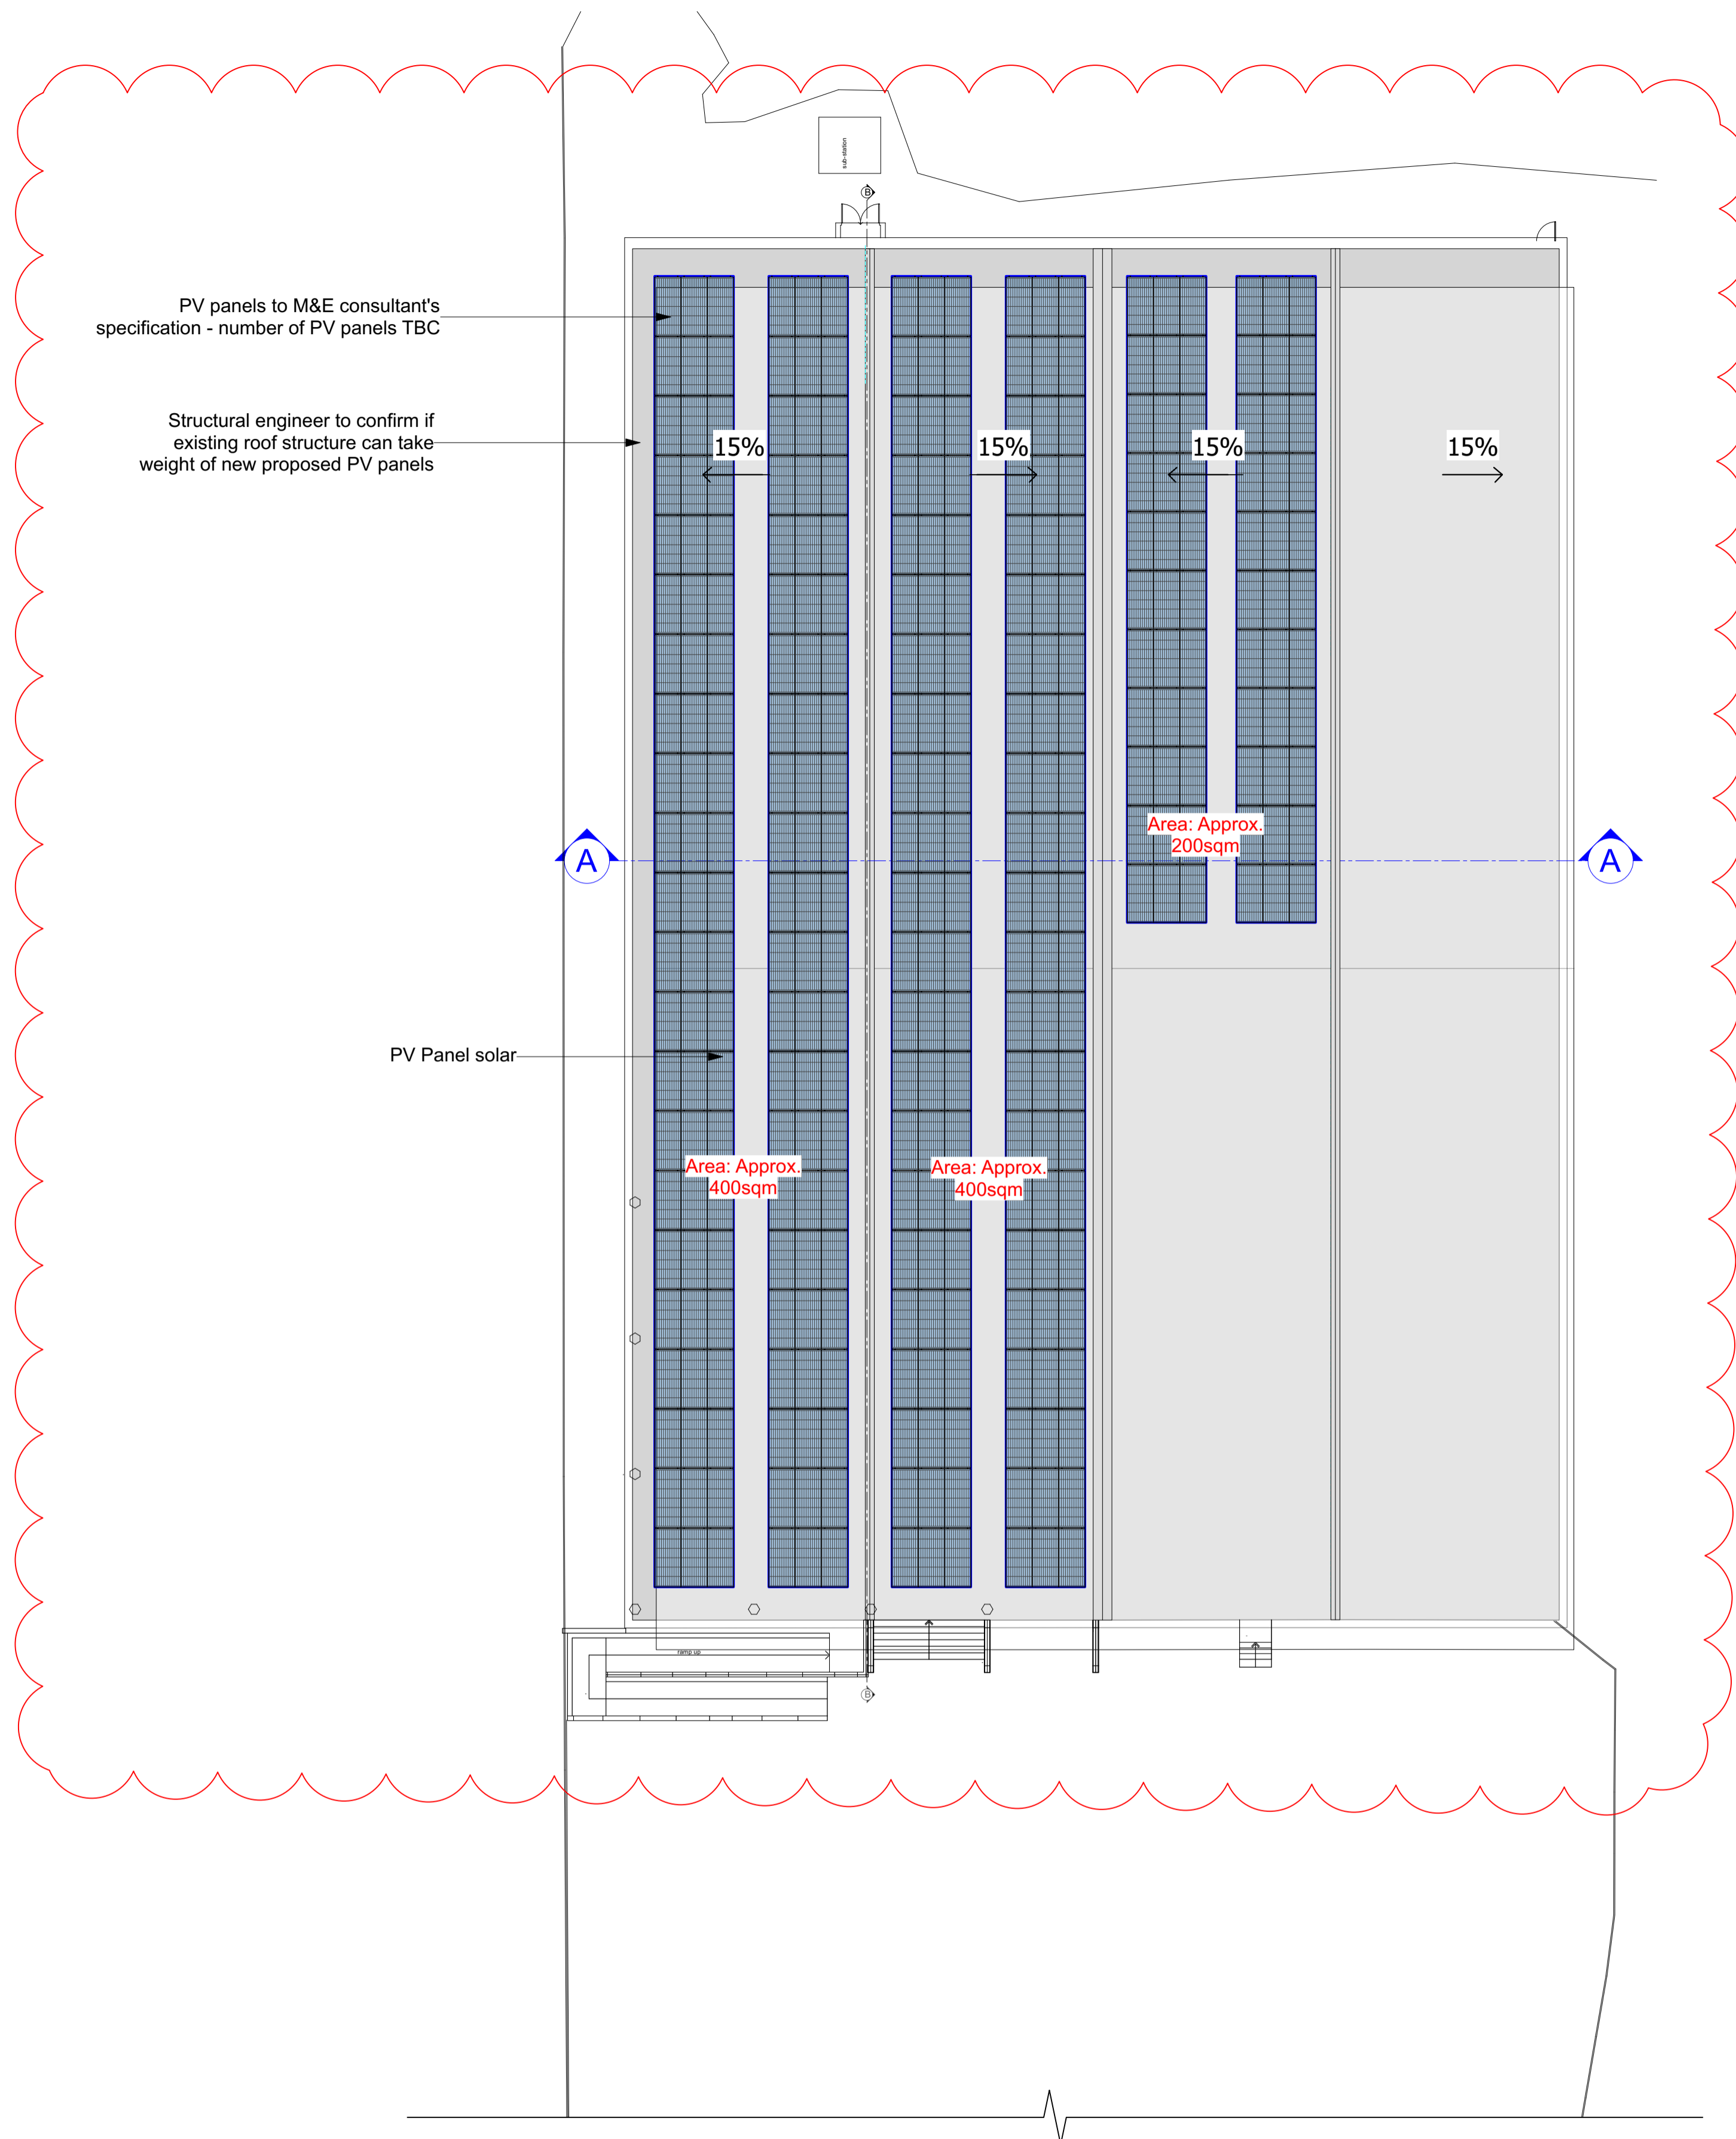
sub-station

PV panels to M&E consultant's specification - number of PV panels TBC

Structural engineer to confirm if existing roof structure can take weight of new proposed PV panels

15%

15%

15%

15%

A

A

Area: Approx. 200sqm

PV Panel solar

Area: Approx. 400sqm

Area: Approx. 400sqm

ramp up